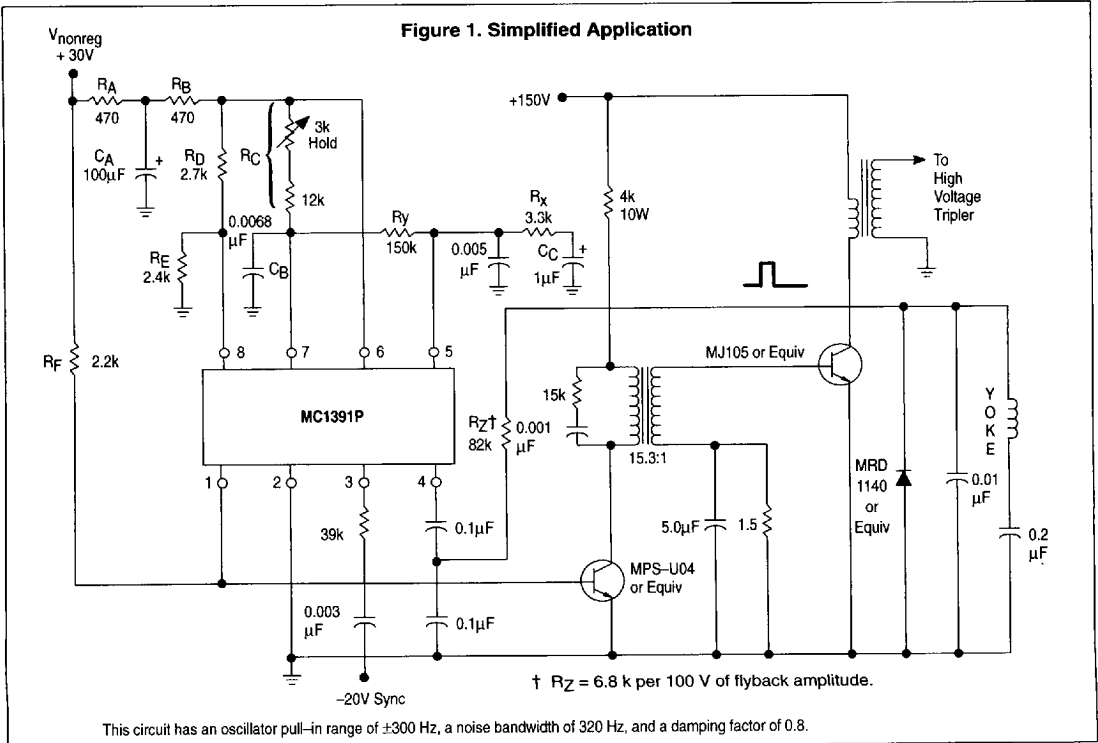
Figure 1. Simplified Application

$V_{nonreg}$
+ 30V

$R_A$
470

$R_B$
470

$C_A$
100µF

+

$R_D$
2.7k

$R_C$

3k
Hold

12k

0.0068
µF

$R_E$
2.4k

$C_B$

Ry
150k

$R_x$
3.3k

0.005
µF

$C_C$
1µF

+

+150V

4k
10W

To
High
Voltage
Tripler

$R_F$ 2.2k

8 7 6 5

MC1391P

1 2 3 4

39k

0.003
µF

-20V Sync

$R_Z$†
82k

0.001
µF

0.1µF

0.1µF

15k

15.3:1

MJ105 or Equiv

MPS–U04
or Equiv

5.0µF

1.5

MRD
1140
or
Equiv

0.01
µF

Y
O
K
E

0.2
µF

† $R_Z$ = 6.8 k per 100 V of flyback amplitude.

This circuit has an oscillator pull–in range of ±300 Hz, a noise bandwidth of 320 Hz, and a damping factor of 0.8.